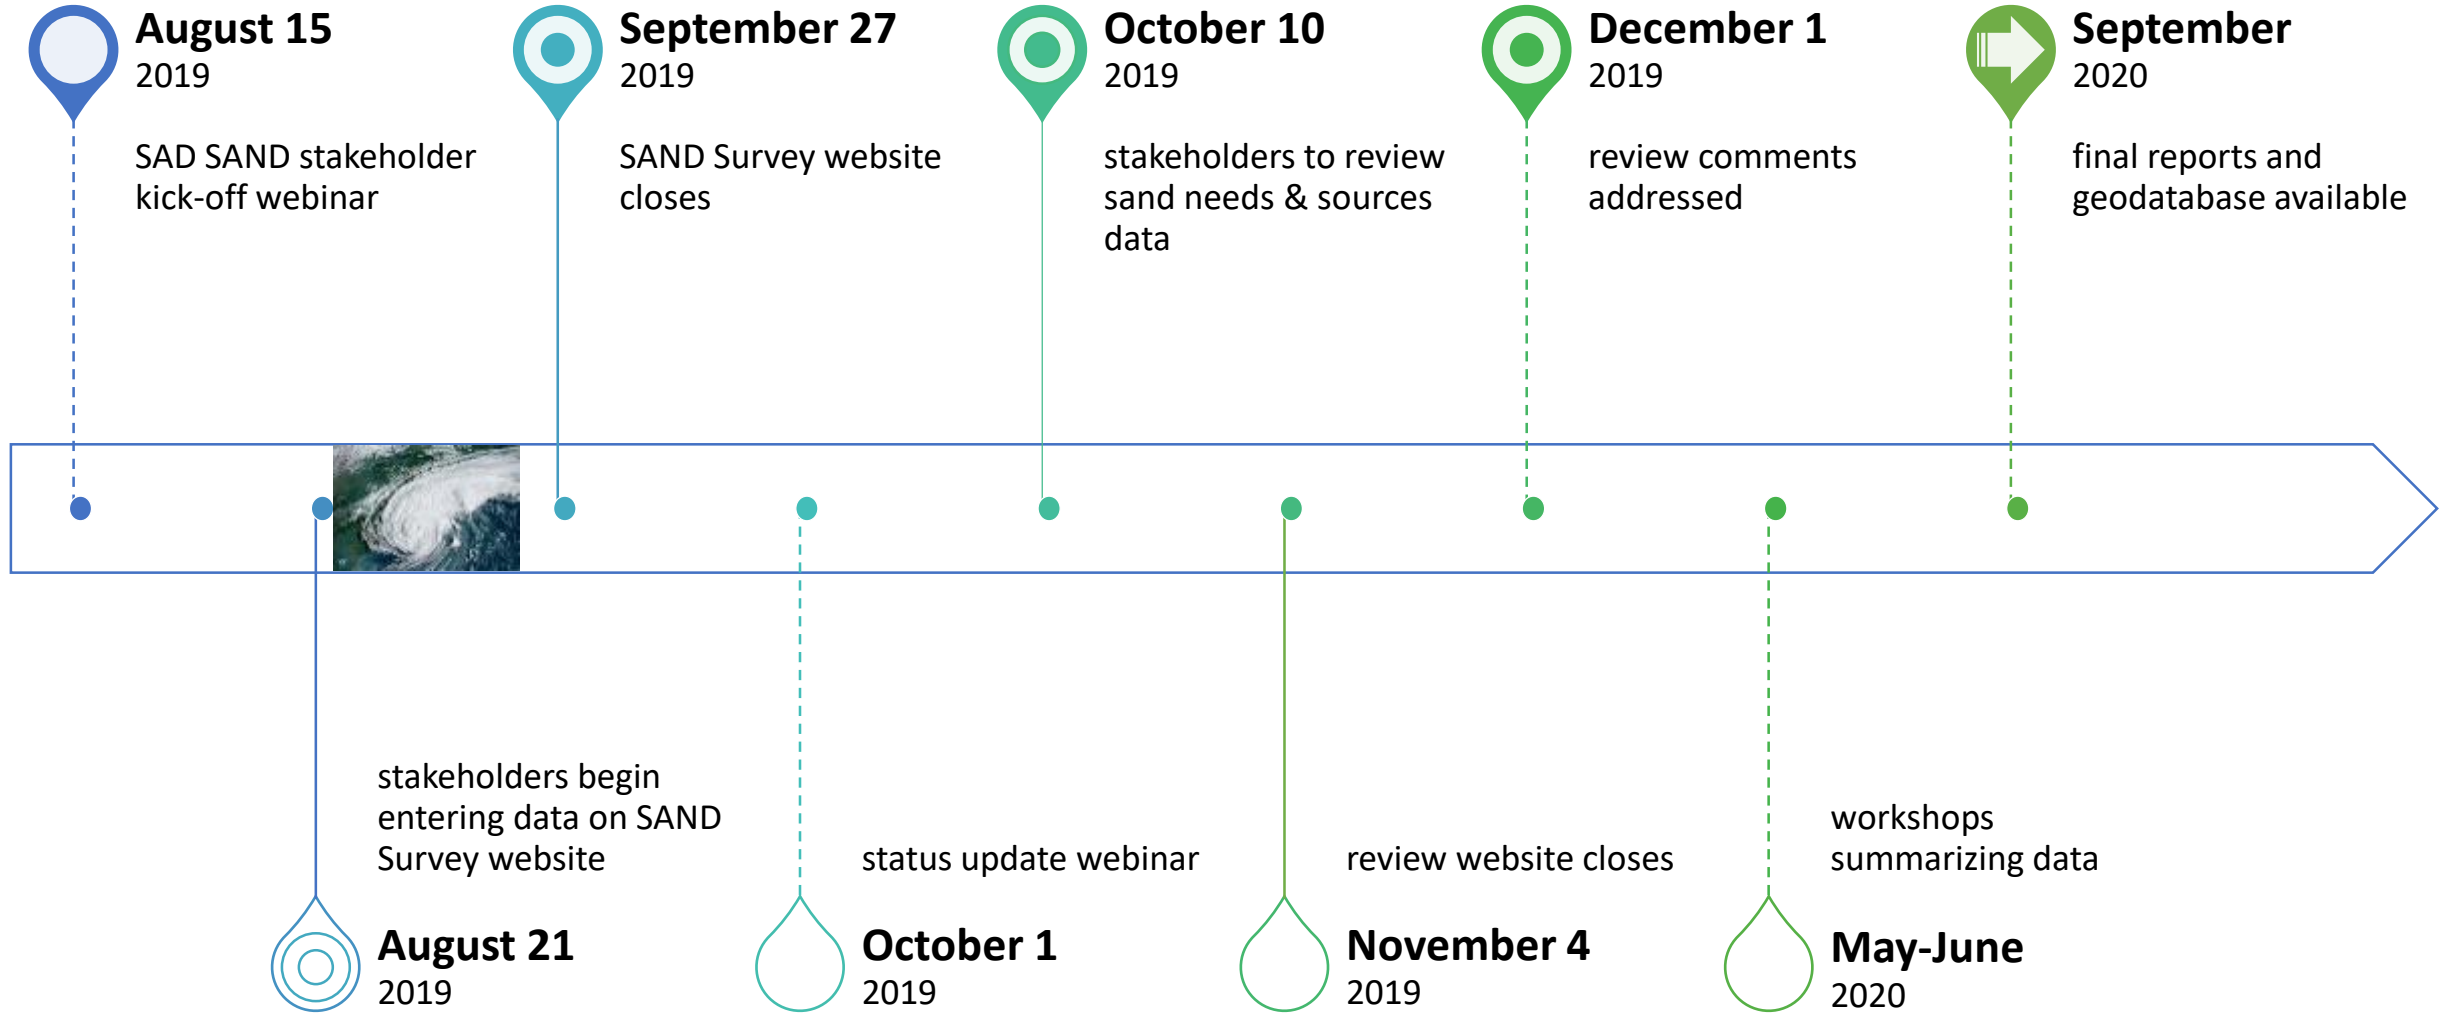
August 15
2019

SAD SAND stakeholder kick-off webinar

September 27
2019

SAND Survey website closes

October 10
2019

stakeholders to review sand needs & sources data

December 1
2019

review comments addressed

September
2020

final reports and geodatabase available

stakeholders begin entering data on SAND Survey website

August 21
2019

status update webinar

October 1
2019

review website closes

November 4
2019

workshops summarizing data

May-June
2020